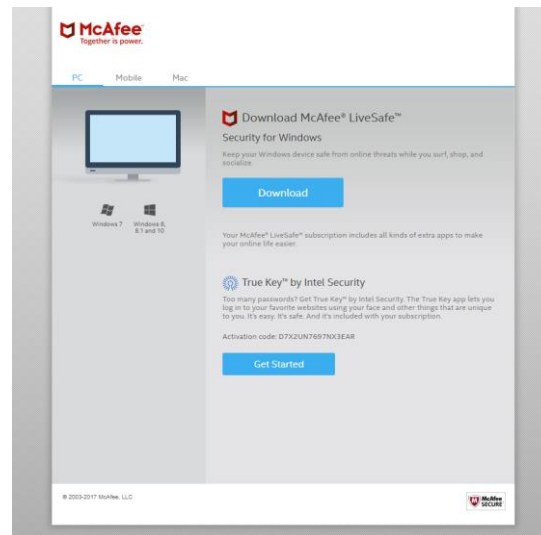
McAfee
Together is power.

PC Mobile Mac

Windows 7 Windows 8, 8.1 and 10

Download McAfee® LiveSafe™
Security for Windows

Keep your Windows device safe from online threats while you surf, shop, and socialize.

Download

Your McAfee® LiveSafe® subscription includes all kinds of extra apps to make your online life easier.

True Key™ by Intel Security

Too many passwords? Get True Key™ by Intel Security. The True Key app lets you log in to your favorite websites using your face and other things that are unique to you. It's easy. It's safe. And it's included with your subscription.

Activation code: D7X2UN7697NX3EAR

Get Started

© 2003-2017 McAfee, LLC

McAfee SECURE